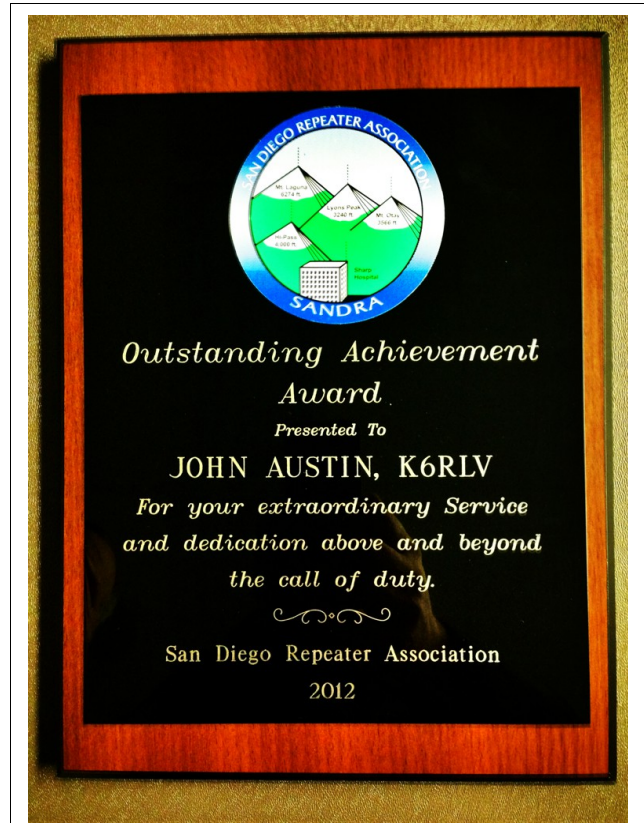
SAN DIEGO REPEATER ASSOCIATION

Mt. Laguna 6274 ft

Lyons Peak 3240 ft

Mt. Otay 3566 ft

Hi-Pass 4000 ft

Sharp Hospital

SANDRA

Outstanding Achievement Award

Presented To

JOHN AUSTIN, K6RLV

For your extraordinary Service and dedication above and beyond the call of duty.

San Diego Repeater Association

2012